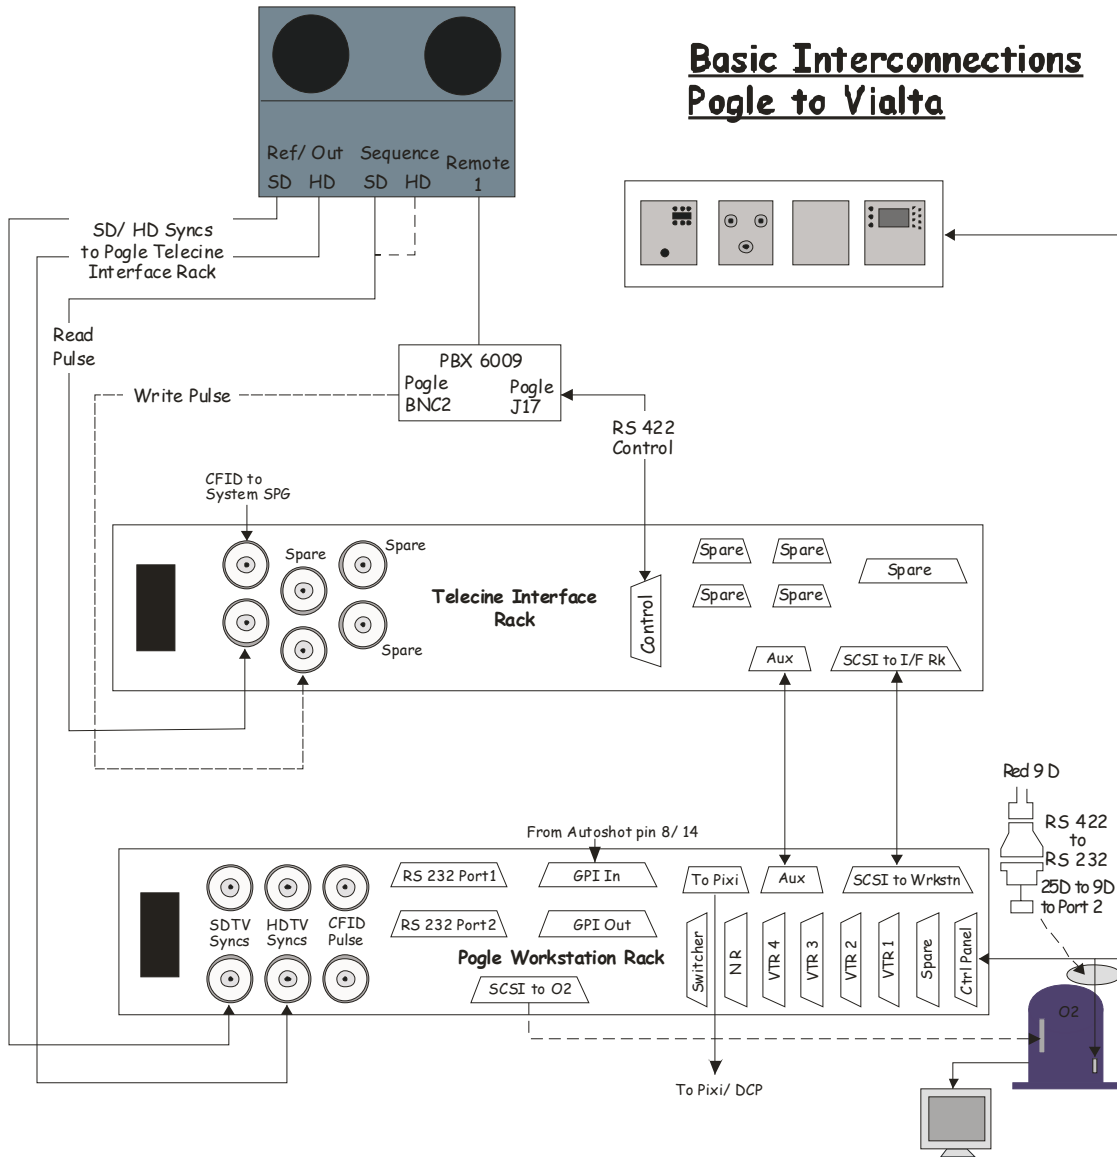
Basic Interconnections
Pogle to Vialta

Ref/ Out
SD HD
Sequence
SD HD
Remote
1

SD/ HD Syncs
to Pogle Telecine
Interface Rack

Read
Pulse

PBX 6009
Pogle
BNC2
Pogle
J17

Write Pulse

RS 422
Control

CFID to
System SPG

Spare
Spare
Spare

Telecine Interface
Rack

Control

Spare
Spare
Spare
Spare
Spare

Aux
SCSI to I/F Rk

Red 9 D
RS 422
to
RS 232
25D to 9D
to Port 2

From Autoshot pin 8/ 14

SDTV
Syncs
HDTV
Syncs
CFID
Pulse

RS 232 Port1
RS 232 Port2
GPI In
GPI Out

Pogle Workstation Rack

SCSI to O2

To Pixi
Aux
SCSI to Wrkstn

Switcher
NR
VTR 4
VTR 3
VTR 2
VTR 1
Spare
Ctrl Panel

O2

To Pixi/ DCP